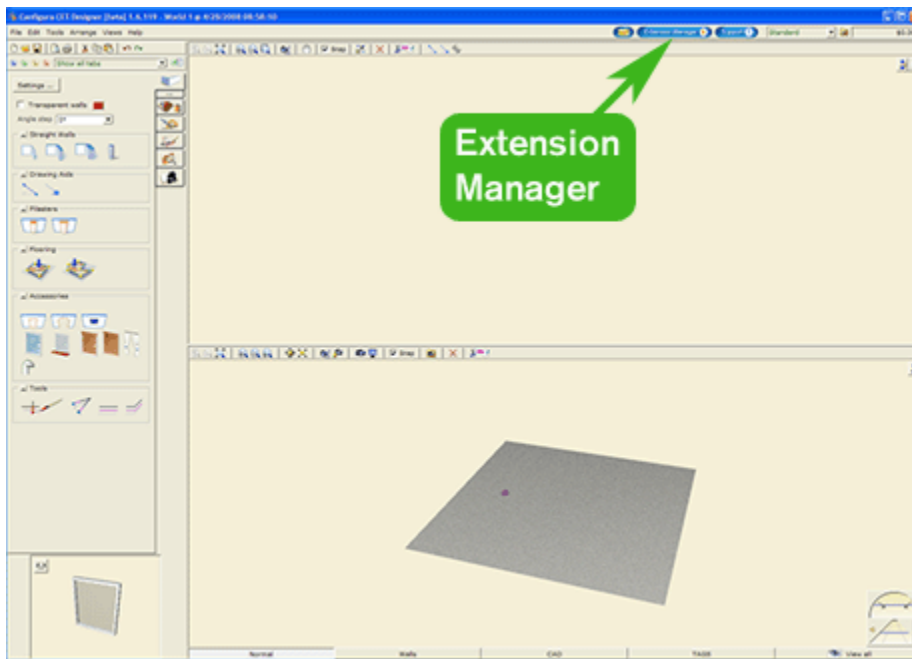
Configura CET Designer [beta] 1.4.119 - World 1 @ 4/26/2008 08:58:50

File Edit Tools Arrange Views Help

Extension Manager

Support

Standard

Show all tabs

Settings ...

Transparent walls

Angle step

Straight Walls

Drawing Aids

Pilasters

Flooring

Accessories

Tools

Snap

Snap

Extension Manager

Normal

Walls

CAD

TAGS

View all